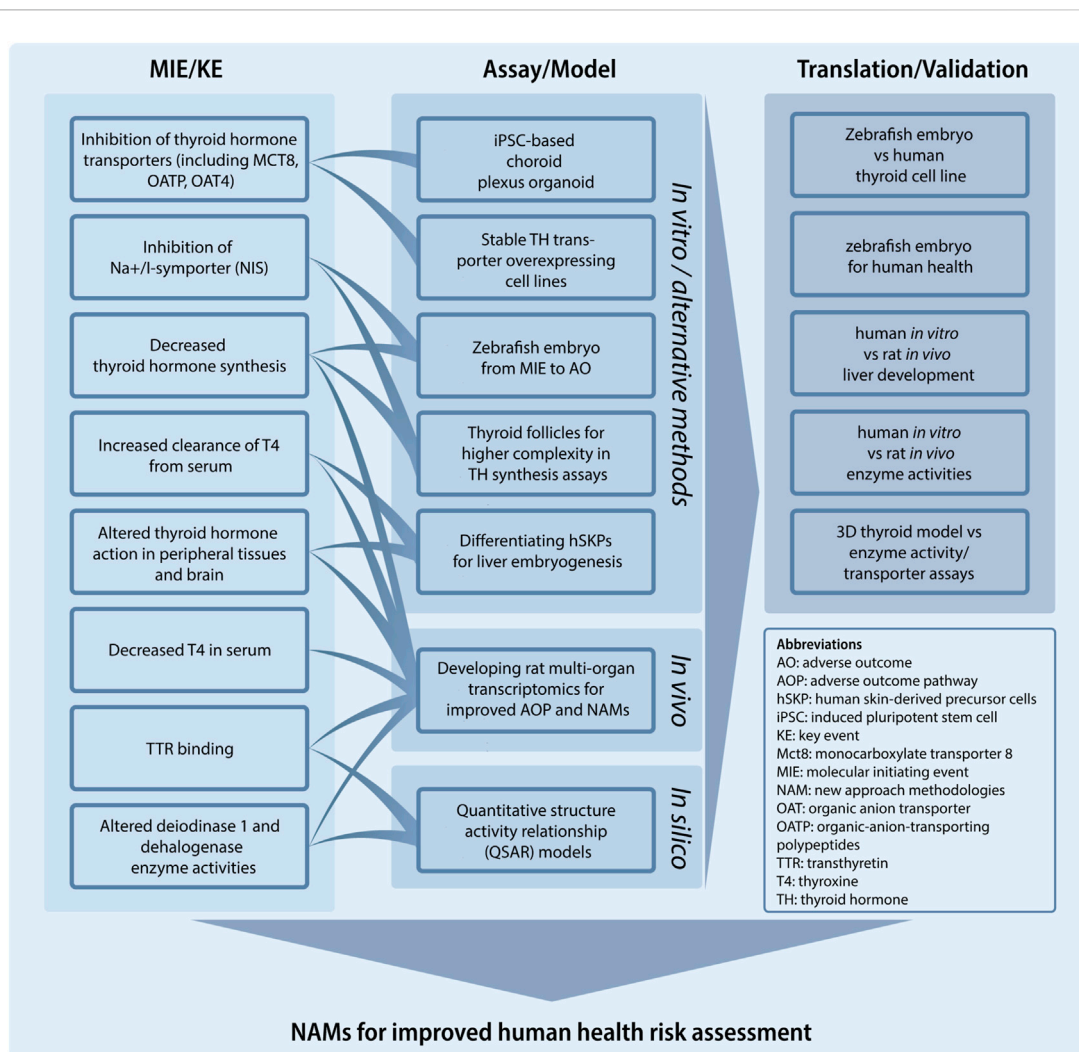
MIE/KE

Assay/Model

Translation/Validation

Inhibition of thyroid hormone transporters (including MCT8, OATP, OAT4)

Inhibition of Na+/I-symporter (NIS)

Decreased thyroid hormone synthesis

Increased clearance of T4 from serum

Altered thyroid hormone action in peripheral tissues and brain

Decreased T4 in serum

TTR binding

Altered deiodinase 1 and dehalogenase enzyme activities

iPSC-based choroid plexus organoid

Stable TH transporter overexpressing cell lines

Zebrafish embryo from MIE to AO

Thyroid follicles for higher complexity in TH synthesis assays

Differentiating hSKPs for liver embryogenesis

In vitro / alternative methods

Developing rat multi-organ transcriptomics for improved AOP and NAMs

In vivo

Quantitative structure activity relationship (QSAR) models

In silico

Zebrafish embryo vs human thyroid cell line

zebrafish embryo for human health

human *in vitro* vs rat *in vivo* liver development

human *in vitro* vs rat *in vivo* enzyme activities

3D thyroid model vs enzyme activity/ transporter assays

Abbreviations
AO: adverse outcome
AOP: adverse outcome pathway
hSKP: human skin-derived precursor cells
iPSC: induced pluripotent stem cell
KE: key event
Mct8: monocarboxylate transporter 8
MIE: molecular initiating event
NAM: new approach methodologies
OAT: organic anion transporter
OATP: organic-anion-transporting polypeptides
TTR: transthyretin
T4: thyroxine
TH: thyroid hormone

NAMs for improved human health risk assessment